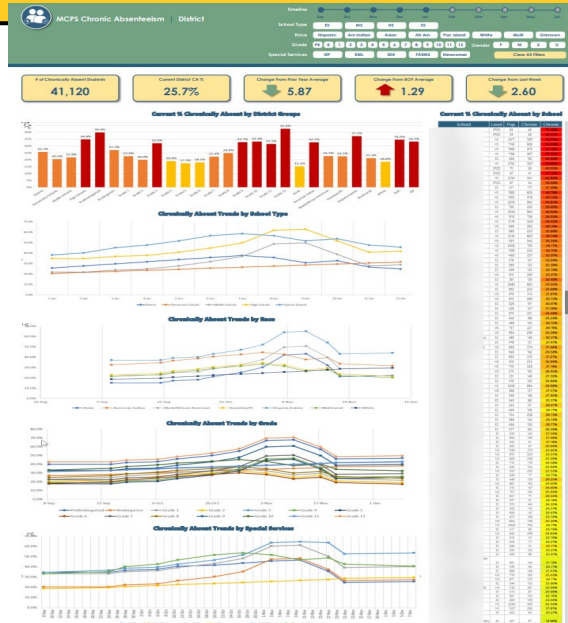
MCPS Chronic Absenteeism | District

Timeline

School Type ES MS HS ZS

Race Hispanic Am Indian Asian Afr Am Pac Island White Multi Unknown

Grade PK K 1 2 3 4 5 6 7 8 9 10 11 12 Gender F M X

Special Services IEP EML 504 FARMS Newcomer Clear All Filters

# of Chronically Absent Students
41,120

Current District CA %
25.7%

Change from Prior Year Average
5.87

Change from BOY Average
1.29

Change from Last Week
2.60

Current % Chronically Absent by District Groups

Current % Chronically Absent by School

School | Level | Pop | Chronic | Chronic

Chronically Absent Trends by School Type

Chronically Absent Trends by Race

Chronically Absent Trends by Grade

Chronically Absent Trends by Special Services